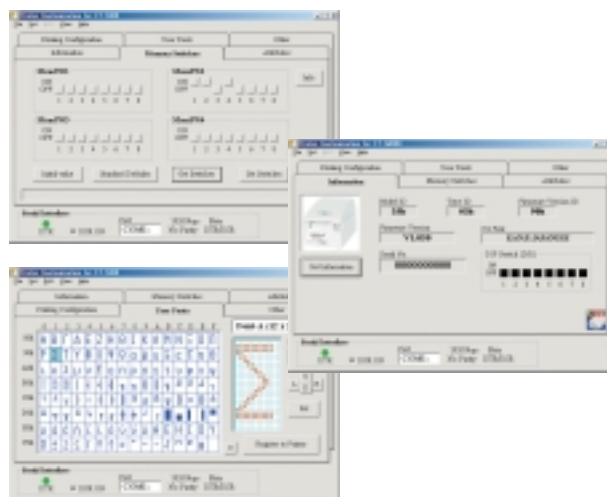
Printing Configuration
User Fonts
Other
Information
Memory Switches
MemSW1
MemSW2
MemSW3
MemSW4
ON
OFF
1 2 3 4 5 6 7 8
Info
Initial value
Standard Defaults
Get Switches
Set Switches
Serial Interface
COM1

Printing Configuration
User Fonts
Other
Information
Memory Switches
Model ID
Type ID
Firmware Version
Serial No.
Get Information
DIP Switch
ON
OFF
1 2 3 4 5 6 7 8
Serial Interface
COM1

Information
Memory Switches
Printing Configuration
User Fonts
Other
Set
Register to Printer
Serial Interface
COM1